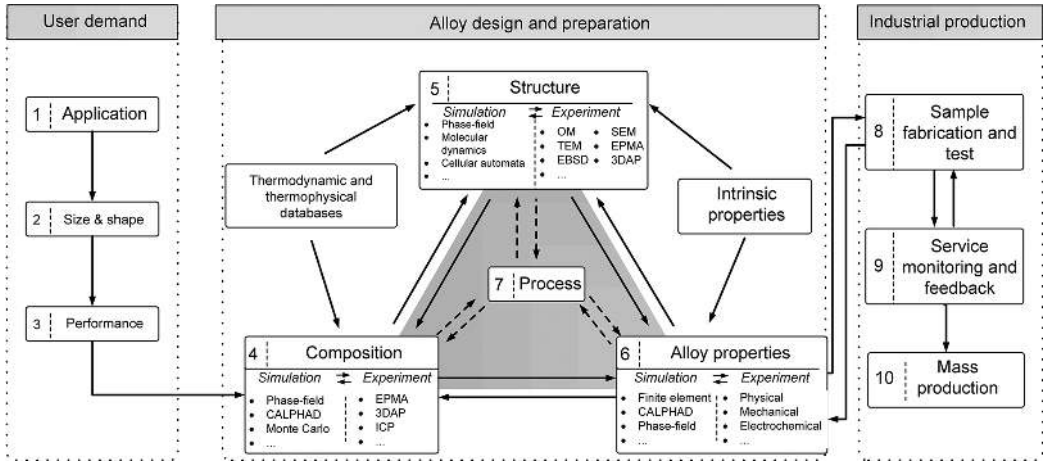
User demand

1 Application

2 Size & shape

3 Performance

Alloy design and preparation

5 Structure

Simulation
- Phase-field
- Molecular dynamics
- Cellular automata
- ...

Experiment
- OM
- TEM
- EBSD
- ...
- SEM
- EPMA
- 3DAP

Thermodynamic and thermophysical databases

Intrinsic properties

7 Process

4 Composition

Simulation
- Phase-field
- CALPHAD
- Monte Carlo
- ...

Experiment
- EPMA
- 3DAP
- ICP
- ...

6 Alloy properties

Simulation
- Finite element
- CALPHAD
- Phase-field
- ...

Experiment
- Physical
- Mechanical
- Electrochemical
- ...

Industrial production

8 Sample fabrication and test

9 Service monitoring and feedback

10 Mass production